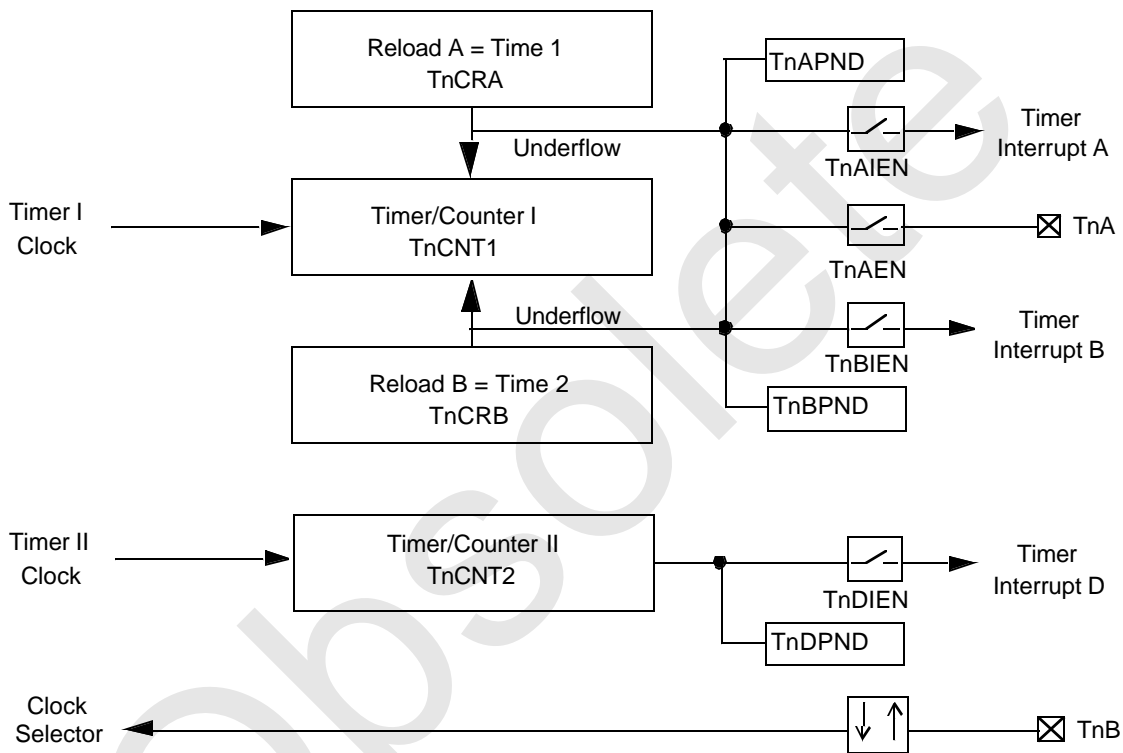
Reload A = Time 1
TnCRA

TnAPND

Underflow

Timer
Interrupt A

TnAIEN

Timer I
Clock

Timer/Counter I
TnCNT1

TnA

TnAEN

Underflow

Timer
Interrupt B

TnBIEN

Reload B = Time 2
TnCRB

TnBPND

Timer II
Clock

Timer/Counter II
TnCNT2

Timer
Interrupt D

TnDIEN

TnDPND

Clock
Selector

TnB

obsolete